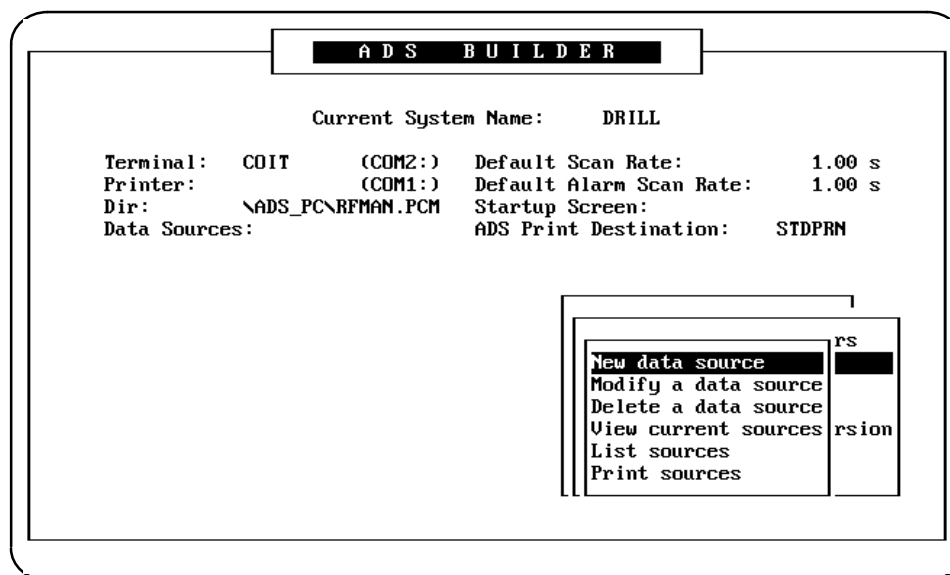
ADS BUILDER

Current System Name: DRILL

Terminal: COIT (COM2:)
Printer: (COM1:)
Dir: \ADS_PC\RFMAN.PCM
Data Sources:

Default Scan Rate: 1.00 s
Default Alarm Scan Rate: 1.00 s
Startup Screen:
ADS Print Destination: STDPRN

rs
rsion

New data source
Modify a data source
Delete a data source
View current sources
List sources
Print sources